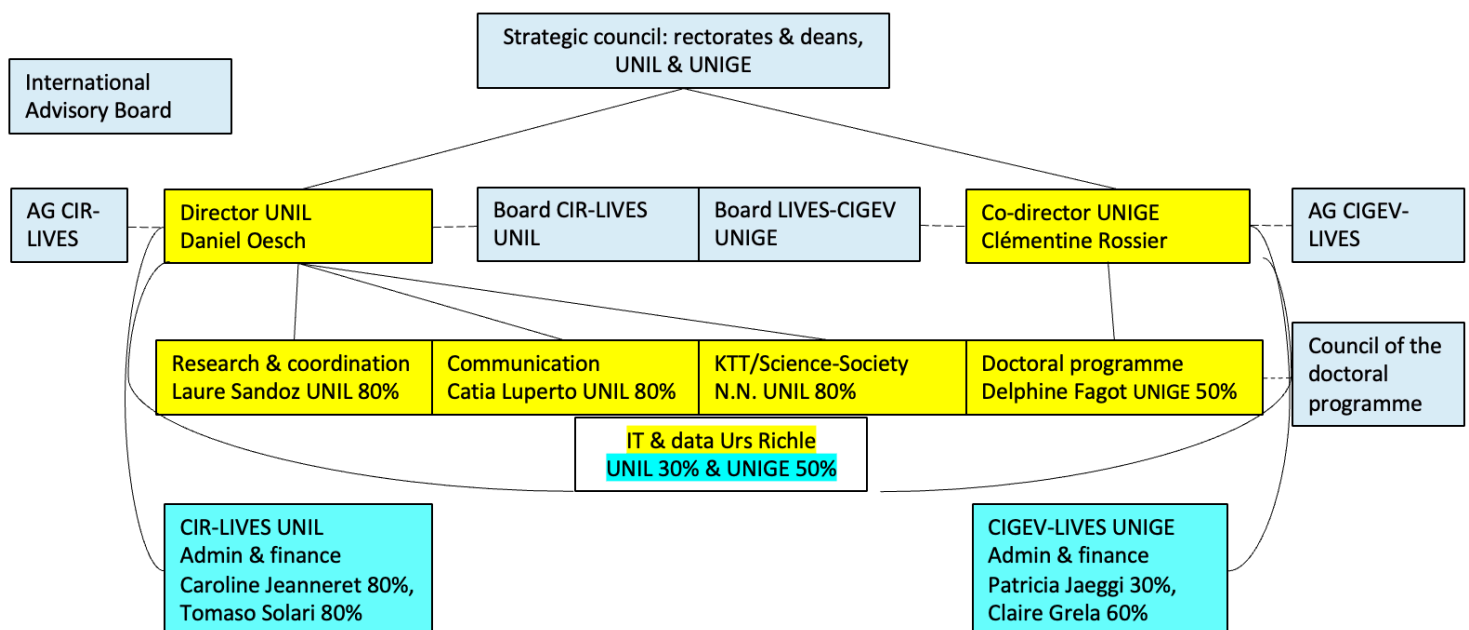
Strategic council: rectorates & deans, UNIL & UNIGE

International Advisory Board

AG CIR-LIVES

Director UNIL
Daniel Oesch

Board CIR-LIVES UNIL

Board LIVES-CIGEV UNIGE

Co-director UNIGE
Clémentine Rossier

AG CIGEV-LIVES

Research & coordination
Laure Sandoz UNIL 80%

Communication
Catia Luperto UNIL 80%

KTT/Science-Society
N.N. UNIL 80%

Doctoral programme
Delphine Fagot UNIGE 50%

Council of the doctoral programme

IT & data Urs Richle
UNIL 30% & UNIGE 50%

CIR-LIVES UNIL
Admin & finance
Caroline Jeanneret 80%,
Tomaso Solari 80%

CIGEV-LIVES UNIGE
Admin & finance
Patricia Jaeggi 30%,
Claire Grela 60%